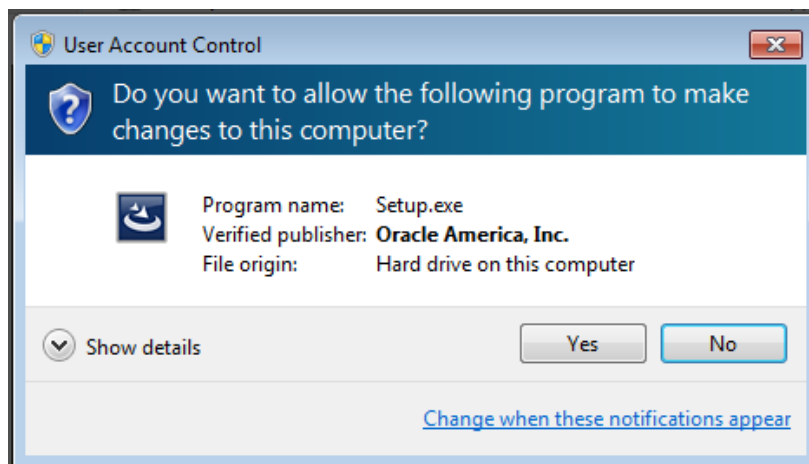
User Account Control

Do you want to allow the following program to make changes to this computer?

Program name: Setup.exe
Verified publisher: Oracle America, Inc.
File origin: Hard drive on this computer

Show details

Yes

No

Change when these notifications appear